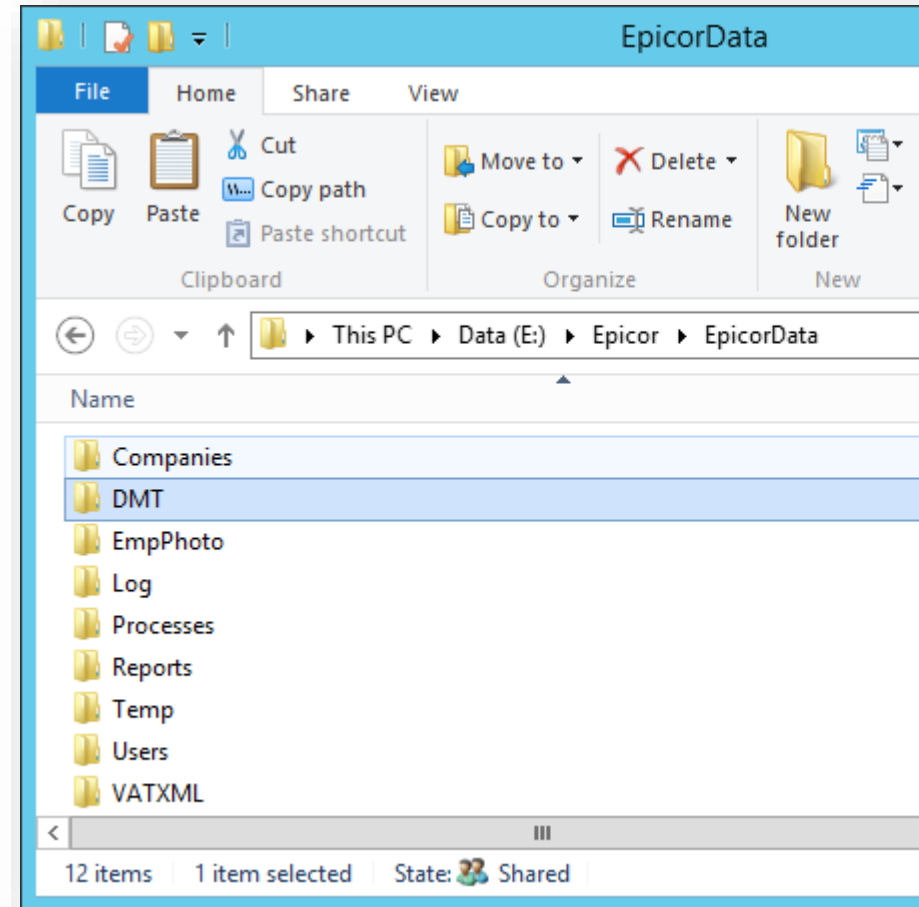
EpicorData

File | Home | Share | View

Copy
Paste
Cut
Copy path
Paste shortcut
Clipboard

Move to
Copy to
Delete
Rename
Organize

New folder
New

This PC ▸ Data (E:) ▸ Epicor ▸ EpicorData

Name

Companies
DMT
EmpPhoto
Log
Processes
Reports
Temp
Users
VATXML

12 items | 1 item selected | State: Shared